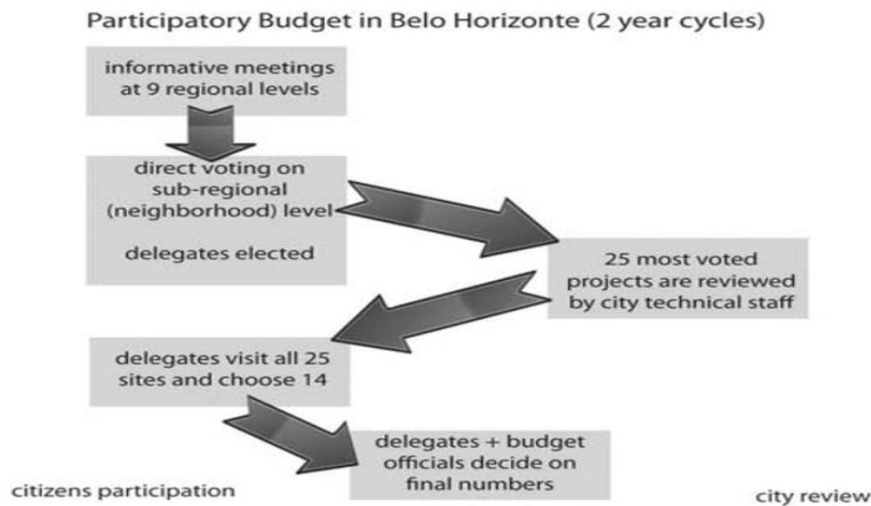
Participatory Budget in Belo Horizonte (2 year cycles)

informative meetings at 9 regional levels

direct voting on sub-regional (neighborhood) level

delegates elected

25 most voted projects are reviewed by city technical staff

delegates visit all 25 sites and choose 14

delegates + budget officials decide on final numbers

citizens participation

city review